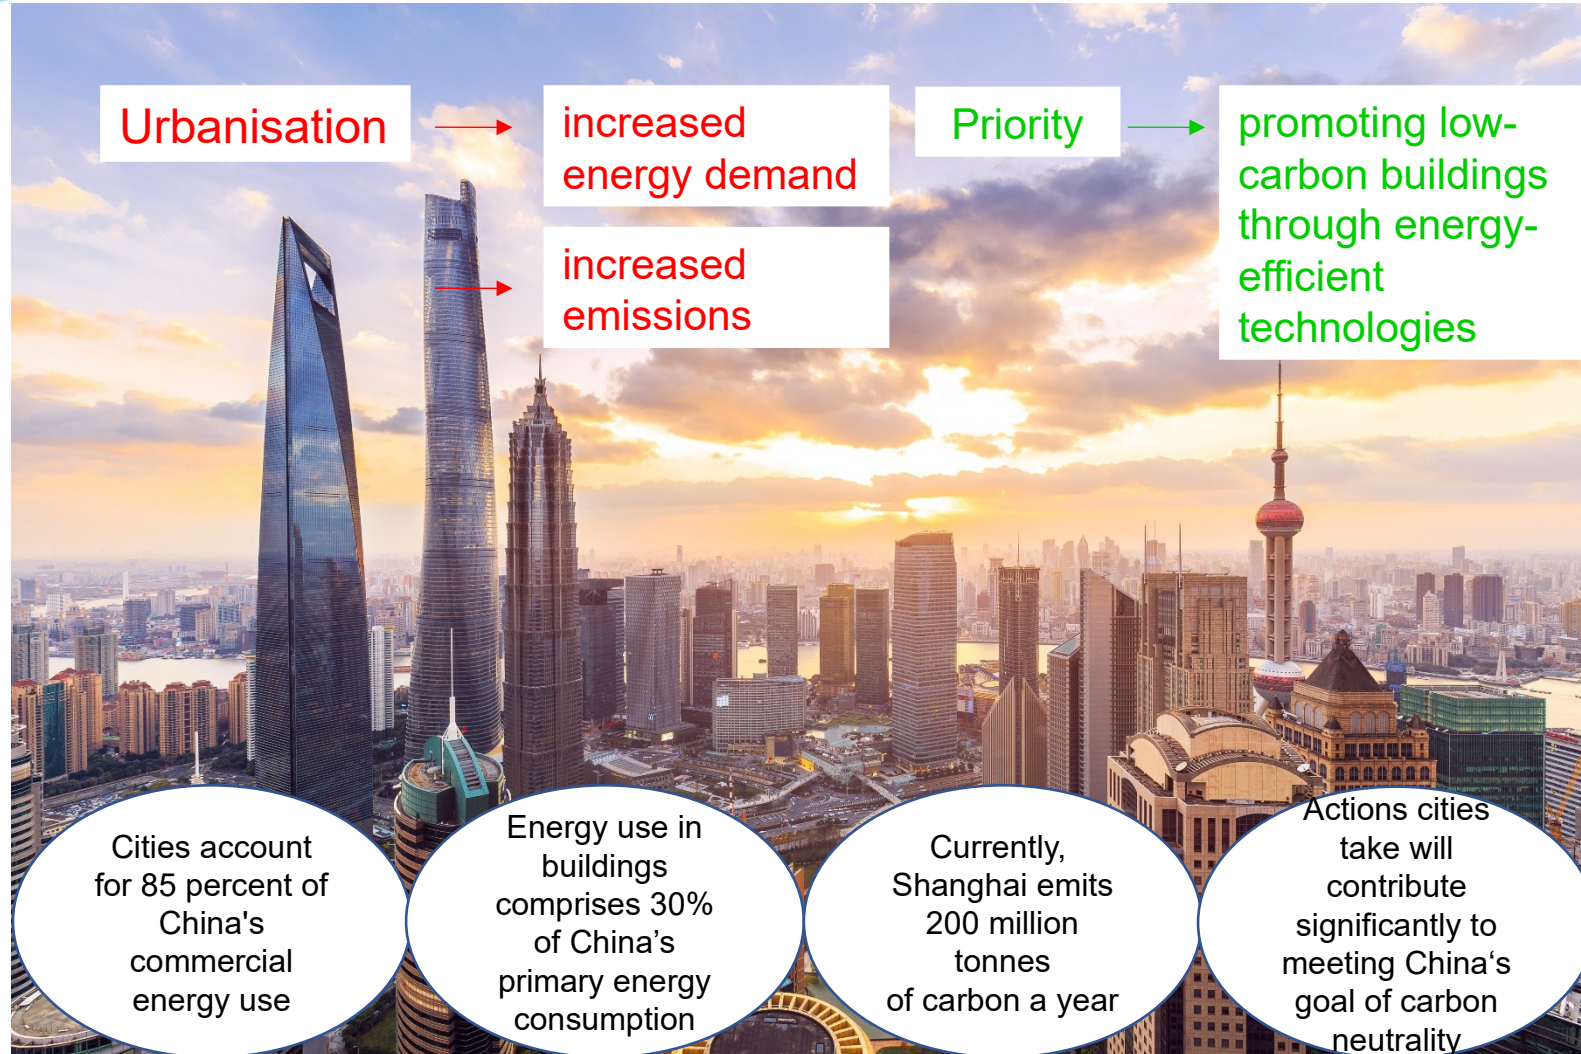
Urbanisation

increased energy demand

increased emissions

Priority

promoting low-carbon buildings through energy-efficient technologies

Cities account for 85 percent of China's commercial energy use

Energy use in buildings comprises 30% of China’s primary energy consumption

Currently, Shanghai emits 200 million tonnes of carbon a year

Actions cities take will contribute significantly to meeting China‘s goal of carbon neutrality